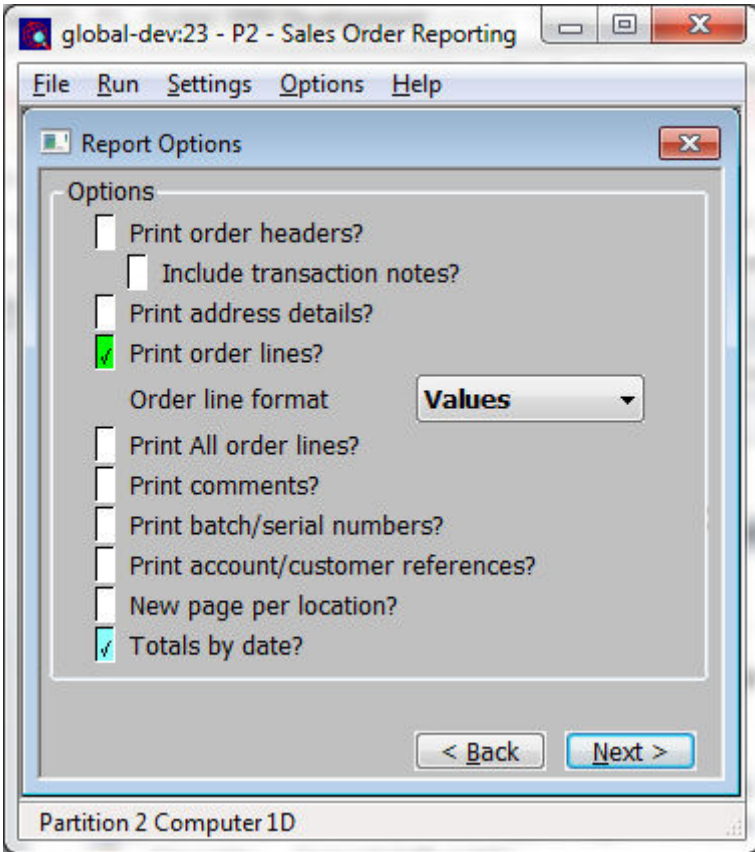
global-dev:23 - P2 - Sales Order Reporting

File Run Settings Options Help

Report Options

Options

Print order headers?

Include transaction notes?

Print address details?

√ Print order lines?

Order line format Values

Print All order lines?

Print comments?

Print batch/serial numbers?

Print account/customer references?

New page per location?

√ Totals by date?

< Back Next >

Partition 2 Computer 1D